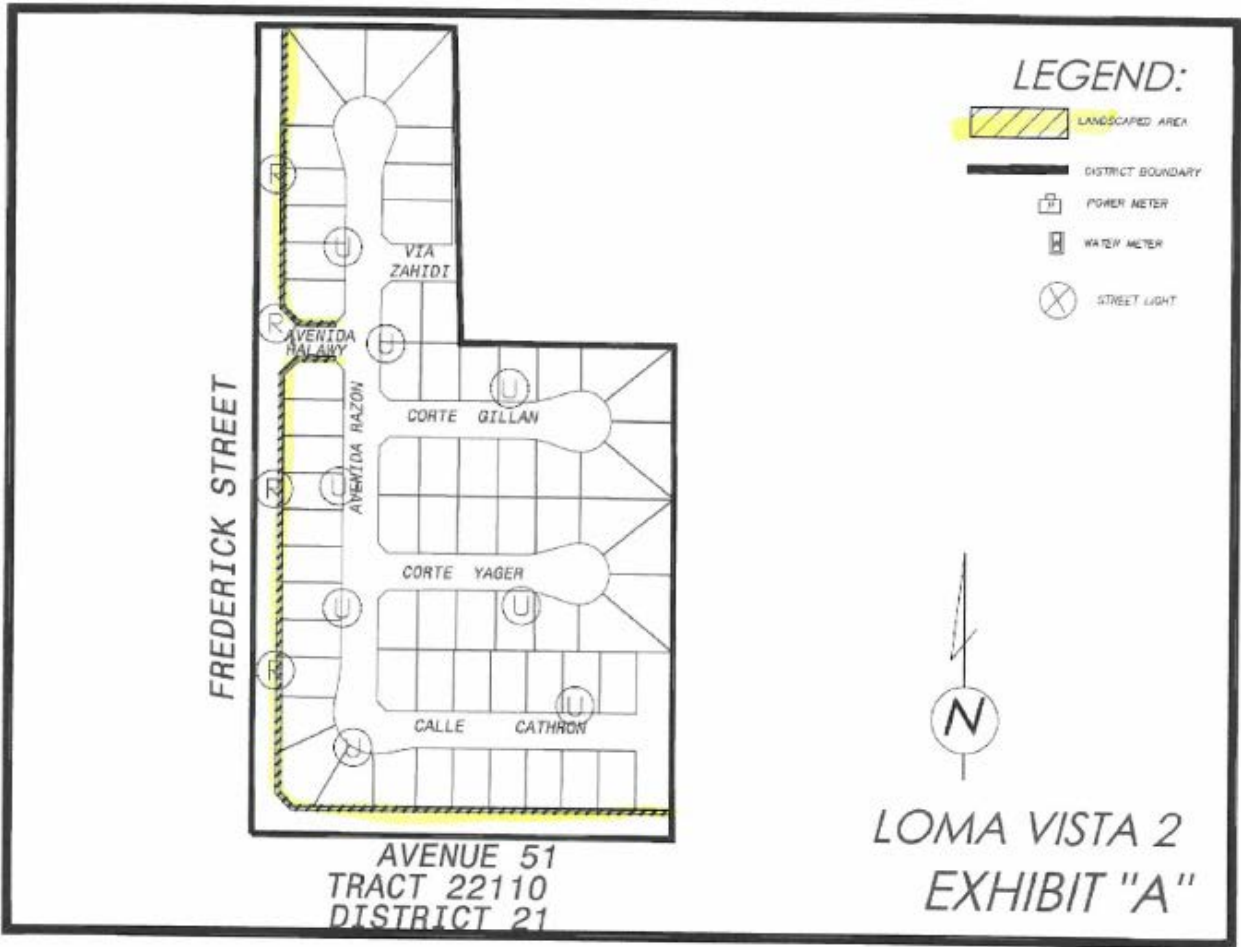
LEGEND:

LANDSCAPED AREA

DISTRICT BOUNDARY

POWER METER

WATER METER

STREET LIGHT

VIA ZAHIDI

AVENIDA HALAWY

AVENIDA RAZON

CORTE GILLAN

CORTE YAGER

CALLE CATHRON

FREDERICK STREET

N

LOMA VISTA 2

EXHIBIT "A"

AVENUE 51
TRACT 22110
DISTRICT 21